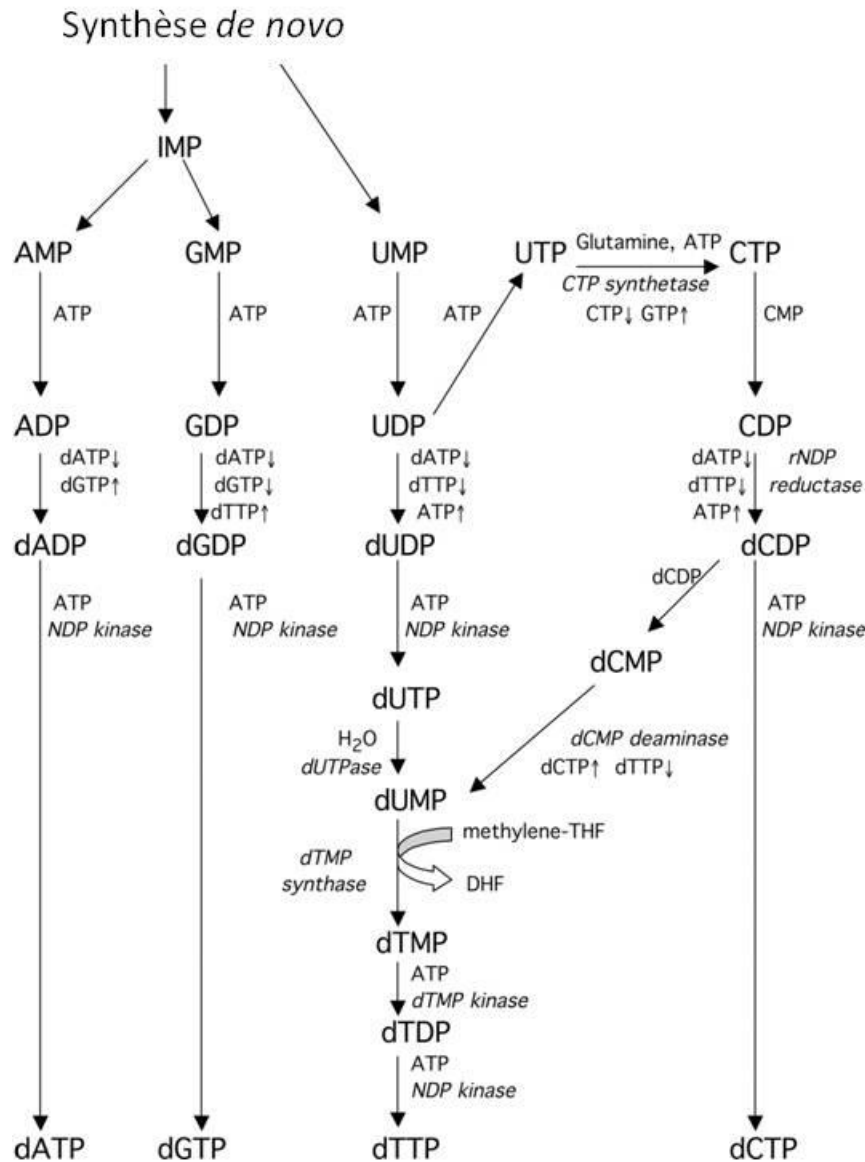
Synthèse *de novo*

IMP

AMP GMP UMP UTP Glutamine, ATP CTP

*CTP synthetase*
CTP↓ GTP↑

ATP ATP ATP ATP CMP

ADP GDP UDP CDP

dATP↓ dATP↓ dATP↓ dATP↓ *rNDP*
dGTP↑ dGTP↓ dTTP↓ dTTP↓ *reductase*
dTTP↑ ATP↑ ATP↑

dADP dGDP dUDP dCDP

dCDP

ATP ATP ATP ATP
*NDP kinase* *NDP kinase* *NDP kinase* *NDP kinase*

dCMP

dUTP

$H_2O$ *dCMP deaminase*
*dUTPase* dCTP↑ dTTP↓

dUMP

methylene-THF
*dTMP*
*synthase* DHF

dTMP

ATP
*dTMP kinase*

dTDP

ATP
*NDP kinase*

dATP dGTP dTTP dCTP